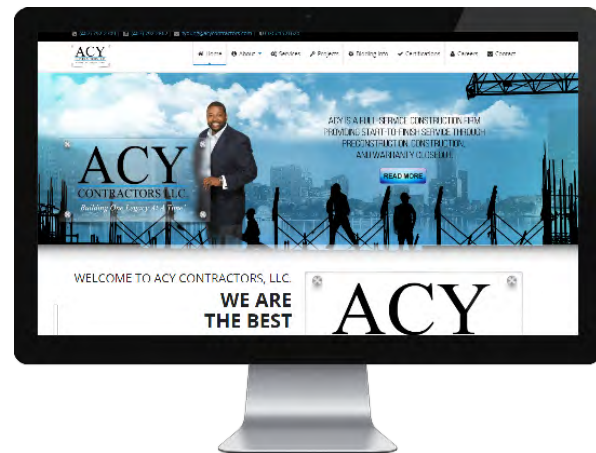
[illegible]

ACY

Home About Services Projects Bidding Info Certifications Careers Contact

ACY CONTRACTORS LLC.

Building One Legacy At A Time!

ACY IS A FULL SERVICE CONSTRUCTION FIRM PROVIDING START-TO-FINISH SERVICE THROUGH PRECONSTRUCTION, CONSTRUCTION, AND WARRANTY CLOSEOUT.

READ MORE

WELCOME TO ACY CONTRACTORS, LLC.

WE ARE THE BEST

ACY